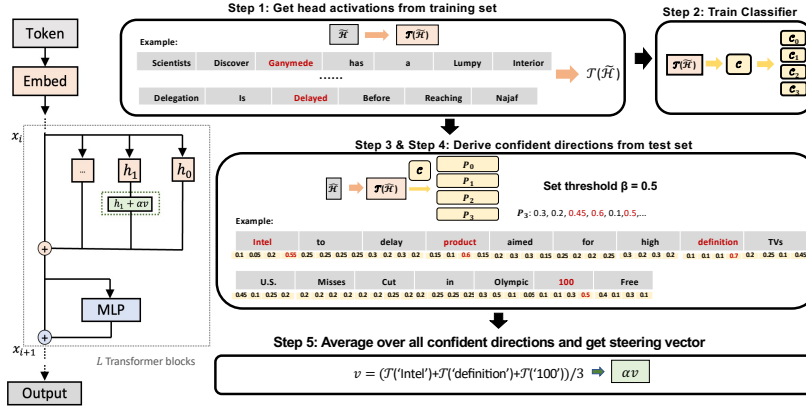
Token

Embed

$x_i$

...

$h_1$

$h_0$

$h_1 + \alpha v$

MLP

$x_{i+1}$

$L$ Transformer blocks

Output

Step 1: Get head activations from training set

$\widetilde{\mathcal{H}}$

$\mathcal{T}(\widetilde{\mathcal{H}})$

Example:

Scientists Discover Ganymede has a Lumpy Interior

......

Delegation Is Delayed Before Reaching Najaf

$\mathcal{T}(\widetilde{\mathcal{H}})$

Step 2: Train Classifier

$\mathcal{T}(\widetilde{\mathcal{H}})$

$c$

$c_0$

$c_1$

$c_2$

$c_3$

Step 3 & Step 4: Derive confident directions from test set

$\widetilde{\mathcal{H}}$

$\mathcal{T}(\widetilde{\mathcal{H}})$

$c$

$P_0$

$P_1$

$P_2$

$P_3$

Set threshold β = 0.5

$P_3$: 0.3, 0.2, 0.45, 0.6, 0.1, 0.5,...

Example:

| Intel | to | delay | product | aimed | for | high | definition | TVs |
|---|---|---|---|---|---|---|---|---|
| 0.1 0.05 0.2 0.55 | 0.25 0.25 0.25 0.25 | 0.3 0.2 0.3 0.2 | 0.15 0.1 0.6 0.15 | 0.3 0.3 0.15 0.25 | 0.2 0.2 0.3 0.2 | 0.3 0.2 0.3 0.2 | 0.1 0.1 0.1 0.7 | 0.2 0.25 0.1 0.45 |

| U.S. | Misses | Cut | in | Olympic | 100 | Free |
|---|---|---|---|---|---|---|
| 0.45 0.1 0.25 0.2 | 0.2 0.2 0.2 0.2 | 0.2 0.25 0.3 0.2 | 0.25 0.25 0.25 0.25 | 0.3 0.5 0.1 0.05 | 0.1 0.1 0.3 0.5 | 0.4 0.1 0.3 0.1 |

Step 5: Average over all confident directions and get steering vector

$v = (\mathcal{T}(\text{'Intel'})+\mathcal{T}(\text{'definition'})+\mathcal{T}(\text{'100'}))/3$

$\alpha v$